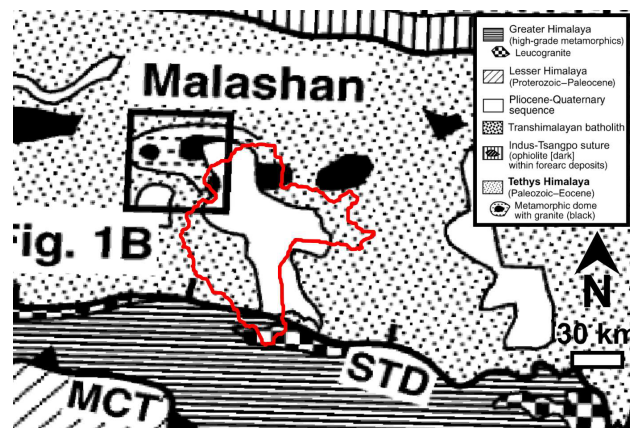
Malashan

ig. 1B

MCT

STD

N

30 km

Greater Himalaya (high-grade metamorphics)
Leucogranite
Lesser Himalaya (Proterozoic–Paleocene)
Pliocene-Quaternary sequence
Transhimalayan batholith
Indus-Tsangpo suture (ophiolite [dark] within forearc deposits)
Tethys Himalaya (Paleozoic–Eocene)
Metamorphic dome with granite (black)